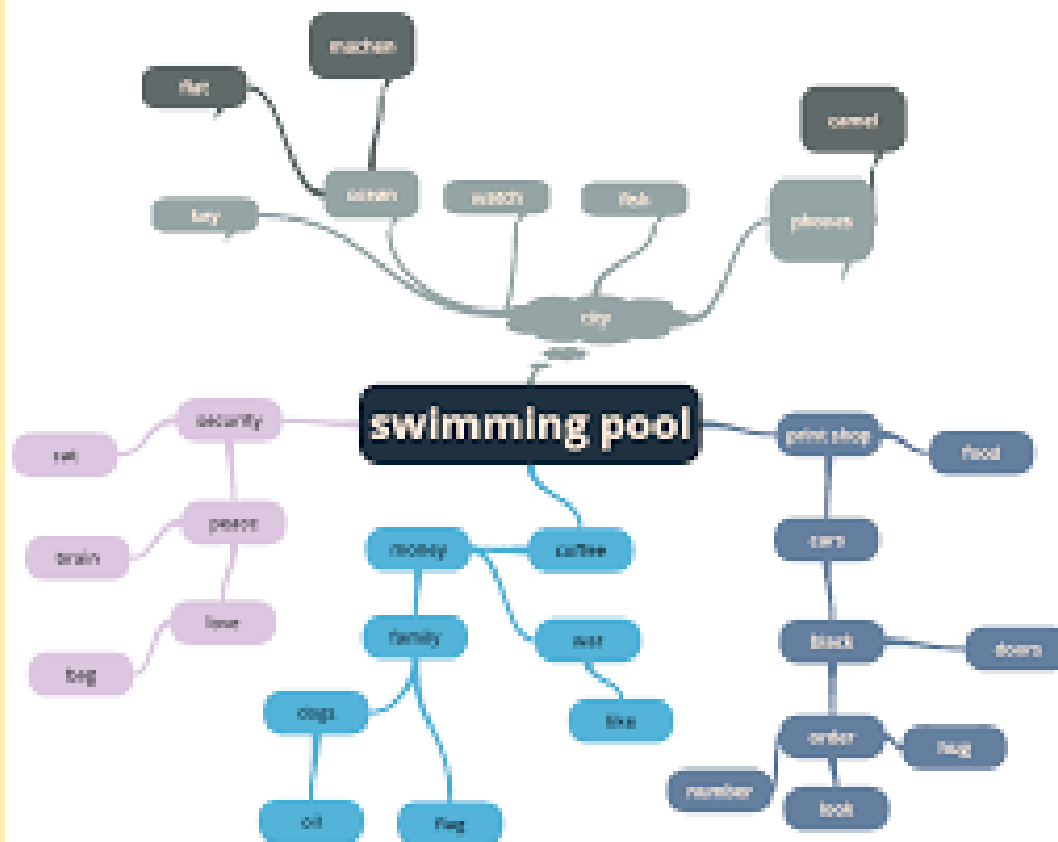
swimming pool

city
flat
machen
ocean
key
watch
fish
camel
phrases

security
cat
peace
brain
love
bag

coffee
money
family
war
like
dogs
oil
flag

print shop
flood
cars
black
doors
order
hug
number
look